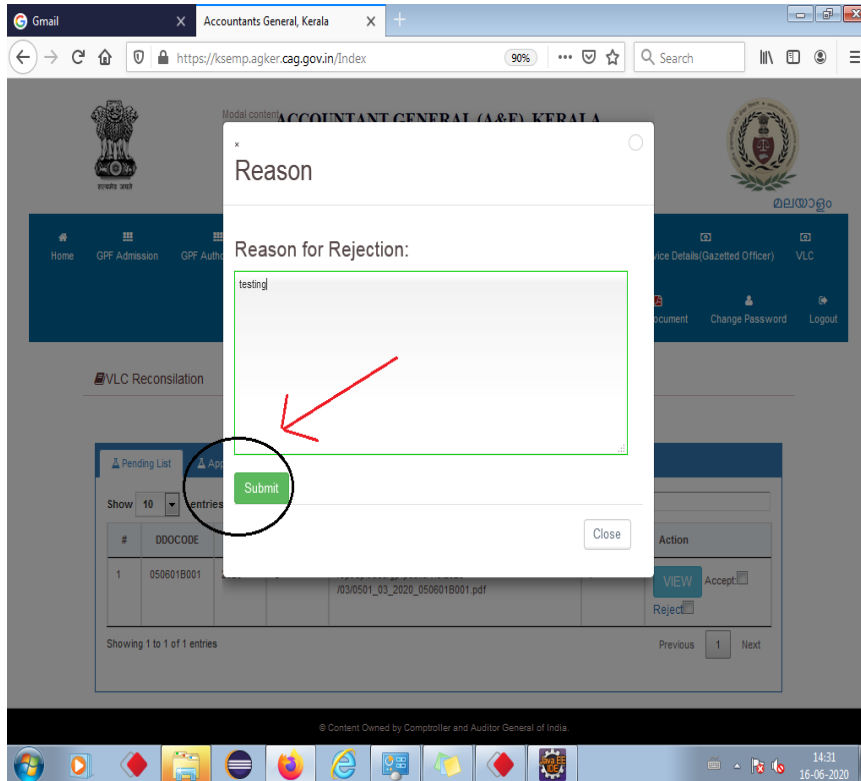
Gmail
Accountants General, Kerala
https://ksemp.agker.cag.gov.in/Index
90%
Search

Modal content ACCOUNTANT GENERAL (A&E) KERALA
सत्यमेव जयते
മലയാളം

Home GPF Admission GPF Autho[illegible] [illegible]vice Details(Gazetted Officer) VLC
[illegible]ocument Change Password Logout

VLC Reconsilation

Pending List App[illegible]
Show 10 entries

| # | DDOCODE | | | | | Action |
|---|---|---|---|---|---|---|
| 1 | 050601B001 | | | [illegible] /03/0501_03_2020_050601B001.pdf | | VIEW Accept Reject |

Showing 1 to 1 of 1 entries
Previous 1 Next

© Content Owned by Comptroller and Auditor General of India.

×
Reason
Reason for Rejection:
testing
Submit
Close

14:31
16-06-2020